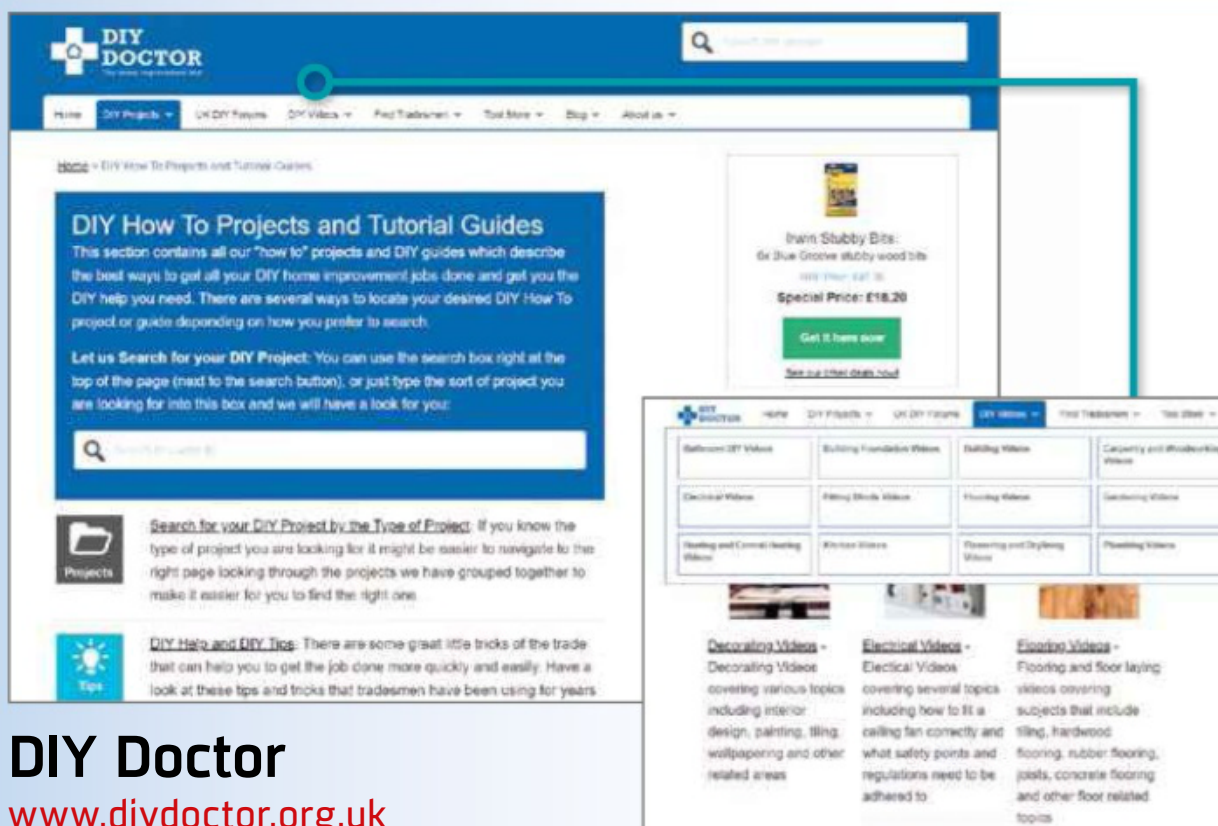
DIY DOCTOR

Home DIY Projects UK DIY Forums DIY Videos Find Tradesmen Tool Store Blog About us

Home » DIY How To Projects and Tutorial Guides

DIY How To Projects and Tutorial Guides

This section contains all our "how to" projects and DIY guides which describe the best ways to get all your DIY home improvement jobs done and get you the DIY help you need. There are several ways to locate your desired DIY How To project or guide depending on how you prefer to search.

Let us Search for your DIY Project: You can use the search box right at the top of the page (next to the search button), or just type the sort of project you are looking for into this box and we will have a look for you:

Projects

Search for your DIY Project by the Type of Project: If you know the type of project you are looking for it might be easier to navigate to the right page looking through the projects we have grouped together to make it easier for you to find the right one.

Tips

DIY Help and DIY Tips: There are some great little tricks of the trade that can help you to get the job done more quickly and easily. Have a look at these tips and tricks that tradesmen have been using for years

Irwin Stubby Bits:
6x Blue Groove stubby wood bits
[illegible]
Special Price: £18.20
Get it here now
See our other deals now!

Home DIY Projects UK DIY Forums DIY Videos Find Tradesmen Tool Store

| Bathroom DIY Videos | Building Foundation Videos | Building Videos | Carpentry and Woodworking Videos |
|---|---|---|---|
| Electrical Videos | Fitting Blinds Videos | Flooring Videos | Gardening Videos |
| Heating and Central Heating Videos | Kitchen Videos | Plastering and Drylining Videos | Plumbing Videos |

Decorating Videos - Decorating Videos covering various topics including interior design, painting, tiling, wallpapering and other related areas

Electrical Videos - Electical Videos covering several topics including how to fit a ceiling fan correctly and what safety points and regulations need to be adhered to

Flooring Videos - Flooring and floor laying videos covering subjects that include tiling, hardwood flooring, rubber flooring, joists, concrete flooring and other floor related topics

DIY Doctor
www.diydoctor.org.uk